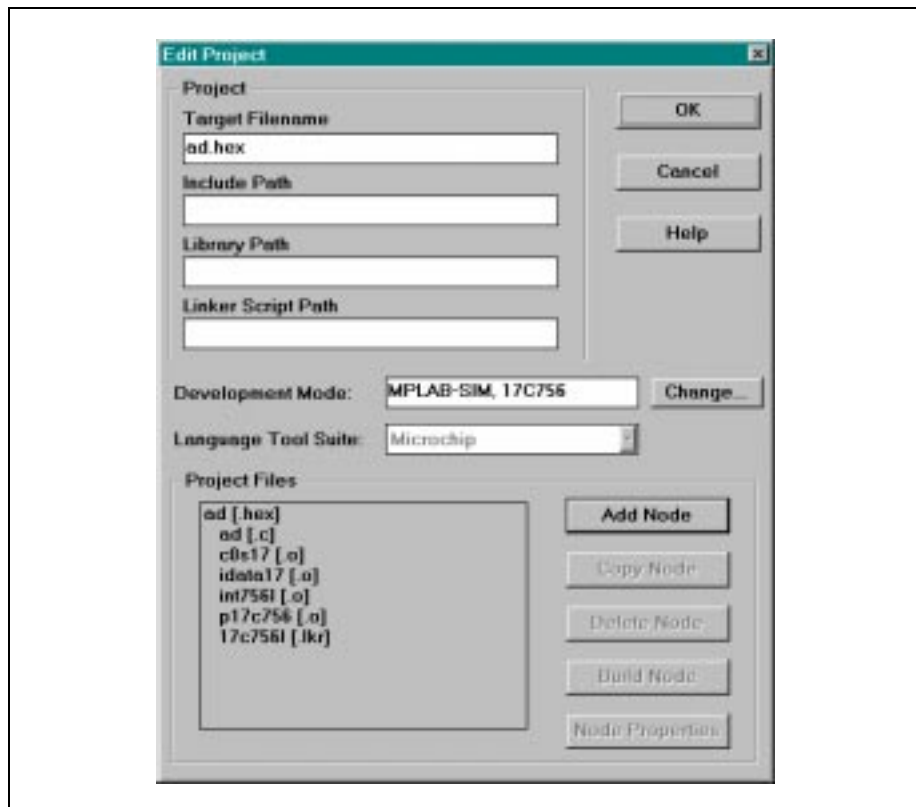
Edit Project

Project

Target Filename

ad.hex

Include Path

Library Path

Linker Script Path

OK

Cancel

Help

Development Mode: MPLAB-SIM, 17C756

Change...

Language Tool Suite: Microchip

Project Files

ad [.hex]
ad [.c]
c0s17 [.o]
idata17 [.o]
int756l [.o]
p17c756 [.o]
17c756l [.lkr]

Add Node

Copy Node

Delete Node

Build Node

Node Properties